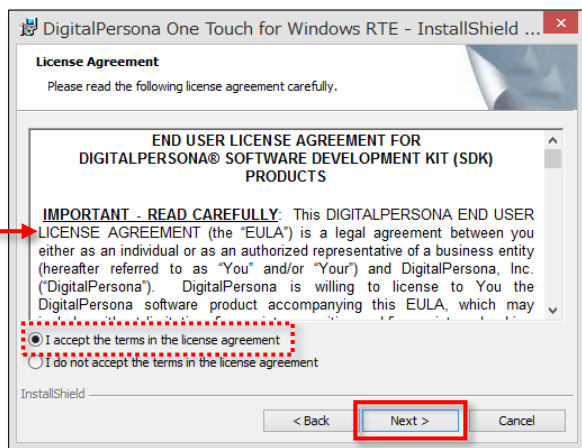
DigitalPersona One Touch for Windows RTE - InstallShield ...

License Agreement

Please read the following license agreement carefully.

END USER LICENSE AGREEMENT FOR DIGITALPERSONA® SOFTWARE DEVELOPMENT KIT (SDK) PRODUCTS

IMPORTANT - READ CAREFULLY: This DIGITALPERSONA END USER LICENSE AGREEMENT (the "EULA") is a legal agreement between you either as an individual or as an authorized representative of a business entity (hereafter referred to as "You" and/or "Your") and DigitalPersona, Inc. ("DigitalPersona"). DigitalPersona is willing to license to You the DigitalPersona software product accompanying this EULA, which may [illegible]

I accept the terms in the license agreement

I do not accept the terms in the license agreement

InstallShield

< Back

Next >

Cancel